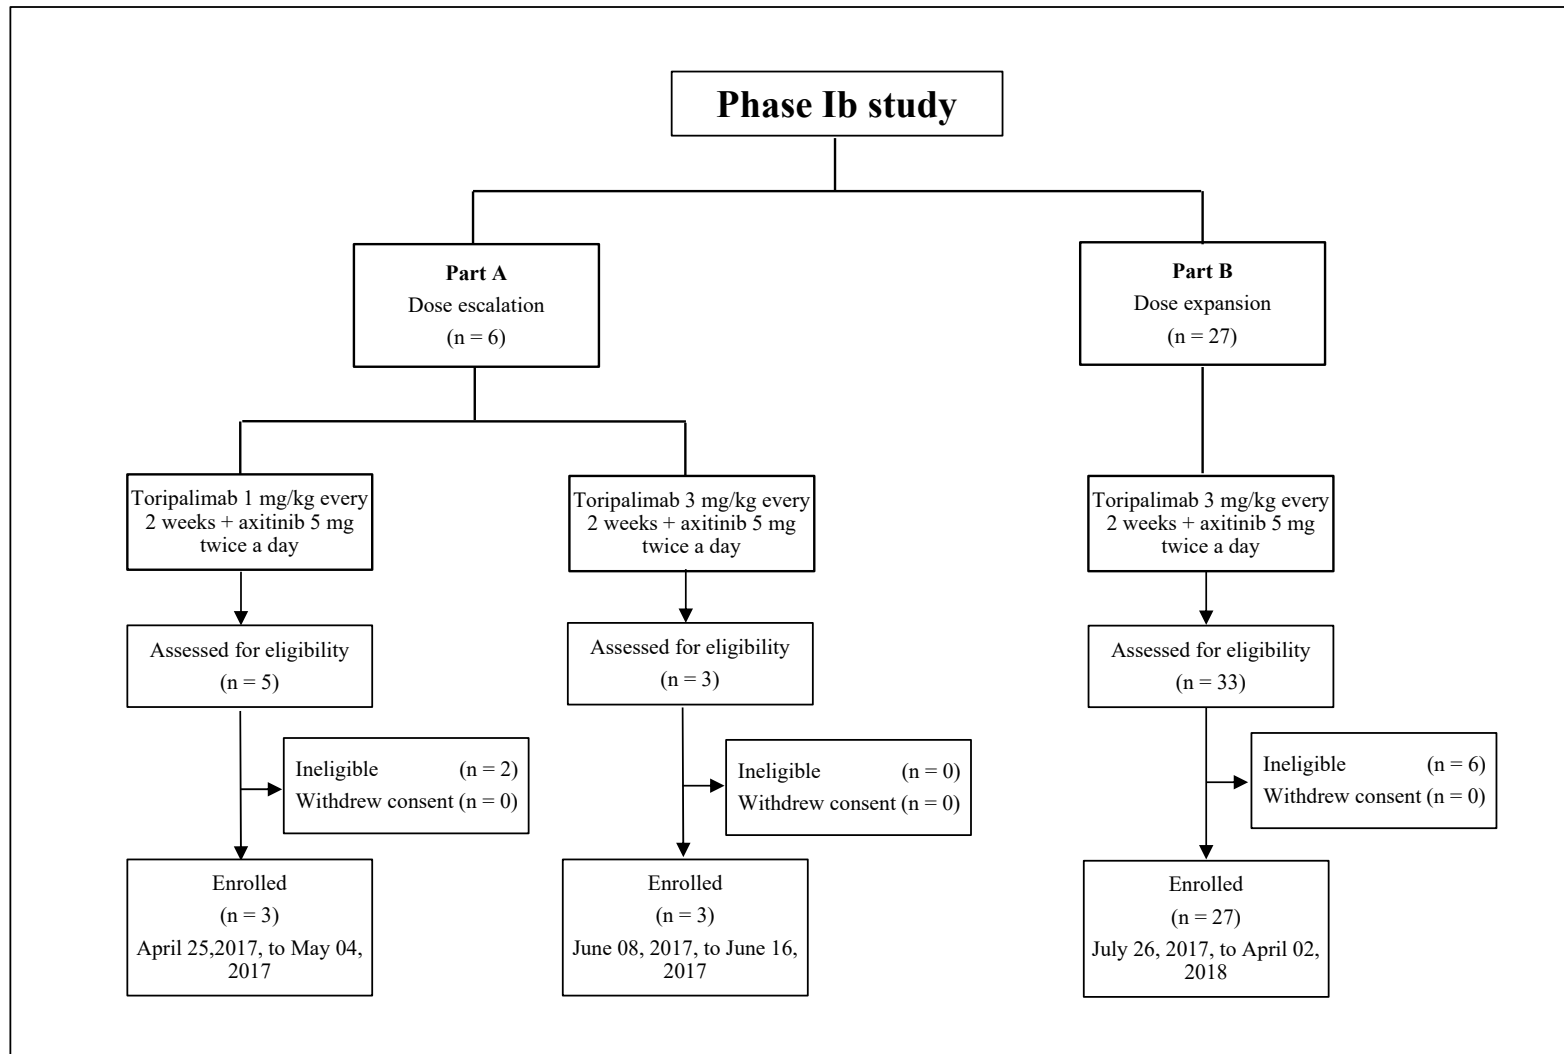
Phase Ib study

Part A
Dose escalation
(n = 6)

Part B
Dose expansion
(n = 27)

Toripalimab 1 mg/kg every 2 weeks + axitinib 5 mg twice a day

Assessed for eligibility
(n = 5)

Ineligible (n = 2)
Withdrew consent (n = 0)

Enrolled
(n = 3)
April 25,2017, to May 04, 2017

Toripalimab 3 mg/kg every 2 weeks + axitinib 5 mg twice a day

Assessed for eligibility
(n = 3)

Ineligible (n = 0)
Withdrew consent (n = 0)

Enrolled
(n = 3)
June 08, 2017, to June 16, 2017

Toripalimab 3 mg/kg every 2 weeks + axitinib 5 mg twice a day

Assessed for eligibility
(n = 33)

Ineligible (n = 6)
Withdrew consent (n = 0)

Enrolled
(n = 27)
July 26, 2017, to April 02, 2018